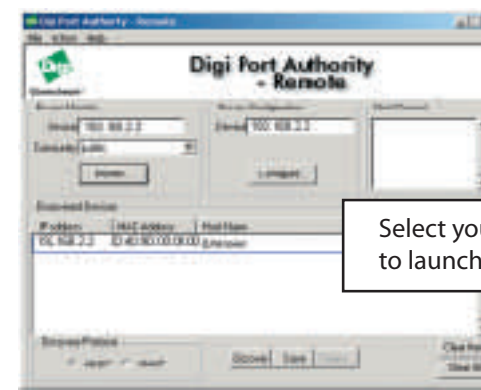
Digi Port Authority - Remote

File Action Help

Digi Port Authority - Remote

Discover Devices

Subnet 192.168.2.2

Community public

Discover

Device Configuration

Device 192.168.2.2

Configure

Discovered Devices

| IP address | MAC Address | Host Name |
|---|---|---|
| 192.168.2.2 | 00:40:9D:00:00:00 | Extender |

Discovery Protocol

SNMP RealPort

Discover Save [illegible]

Select you
to launch

Clear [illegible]
Clear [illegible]